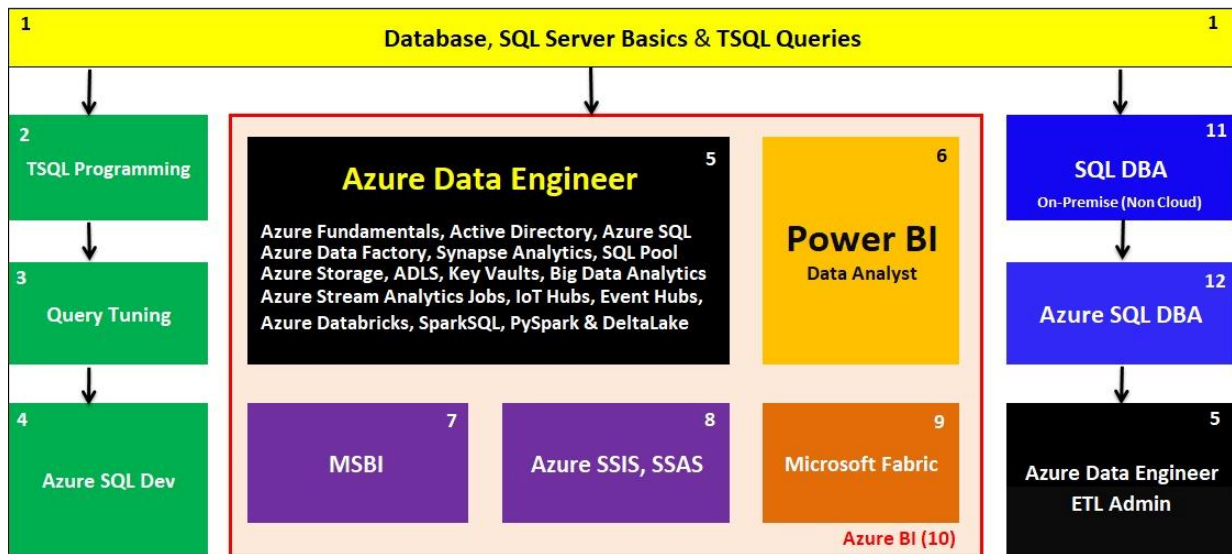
1

Database, SQL Server Basics & TSQL Queries

1

2
TSQL Programming

3
Query Tuning

4
Azure SQL Dev

Azure Data Engineer

5

Azure Fundamentals, Active Directory, Azure SQL
Azure Data Factory, Synapse Analytics, SQL Pool
Azure Storage, ADLS, Key Vaults, Big Data Analytics
Azure Stream Analytics Jobs, IoT Hubs, Event Hubs,
Azure Databricks, SparkSQL, PySpark & DeltaLake

6
Power BI
Data Analyst

7
MSBI

8
Azure SSIS, SSAS

9
Microsoft Fabric

Azure BI (10)

11
SQL DBA
On-Premise (Non Cloud)

12
Azure SQL DBA

5
Azure Data Engineer
ETL Admin